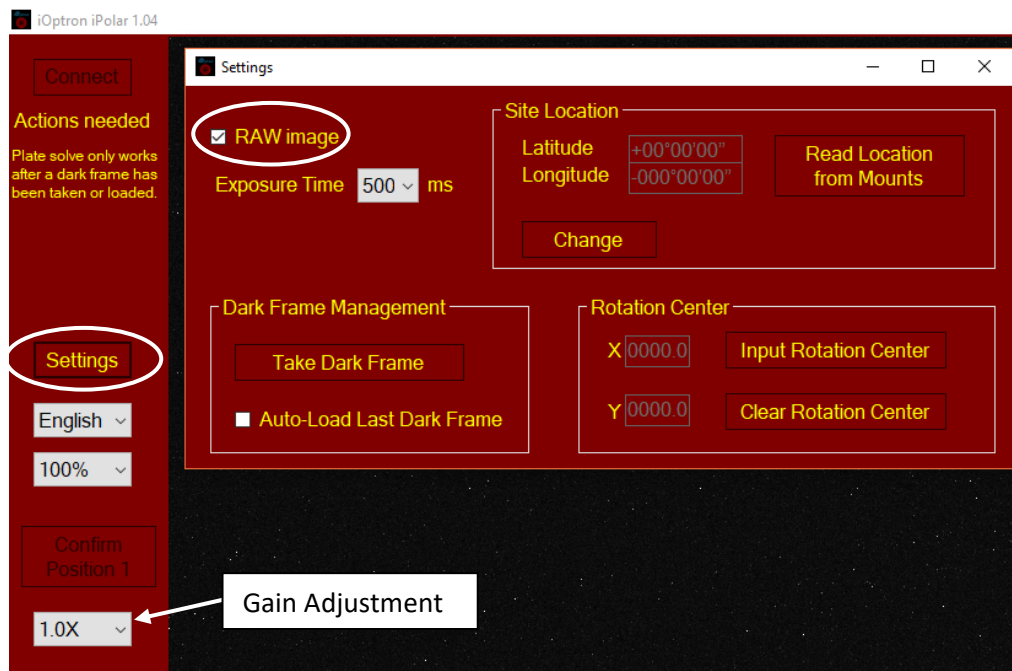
iOptron iPolar 1.04

Connect

Actions needed

Plate solve only works after a dark frame has been taken or loaded.

Settings

English

100%

Confirm Position 1

1.0X

Gain Adjustment

Settings

RAW image

Exposure Time 500 ms

Site Location

Latitude +00°00'00"

Longitude -000°00'00"

Read Location from Mounts

Change

Dark Frame Management

Take Dark Frame

Auto-Load Last Dark Frame

Rotation Center

X 0000.0

Input Rotation Center

Y 0000.0

Clear Rotation Center